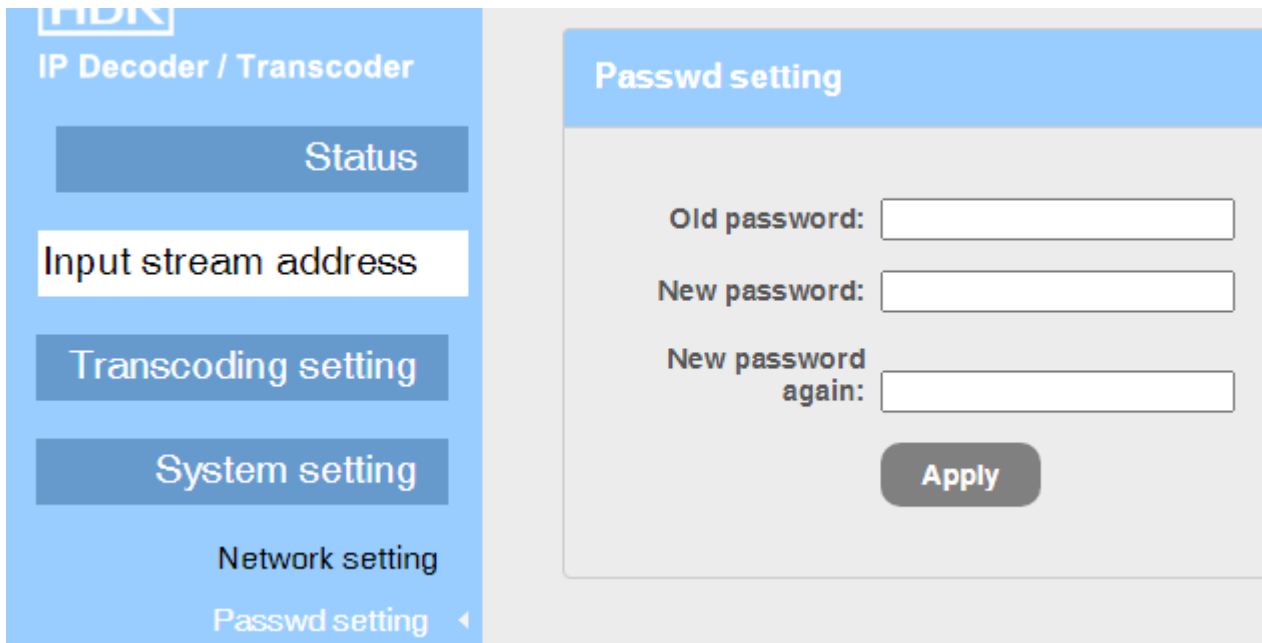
HDK
IP Decoder / Transcoder

Status

Input stream address

Transcoding setting

System setting

Network setting

Passwd setting

Passwd setting

Old password:

New password:

New password again:

Apply